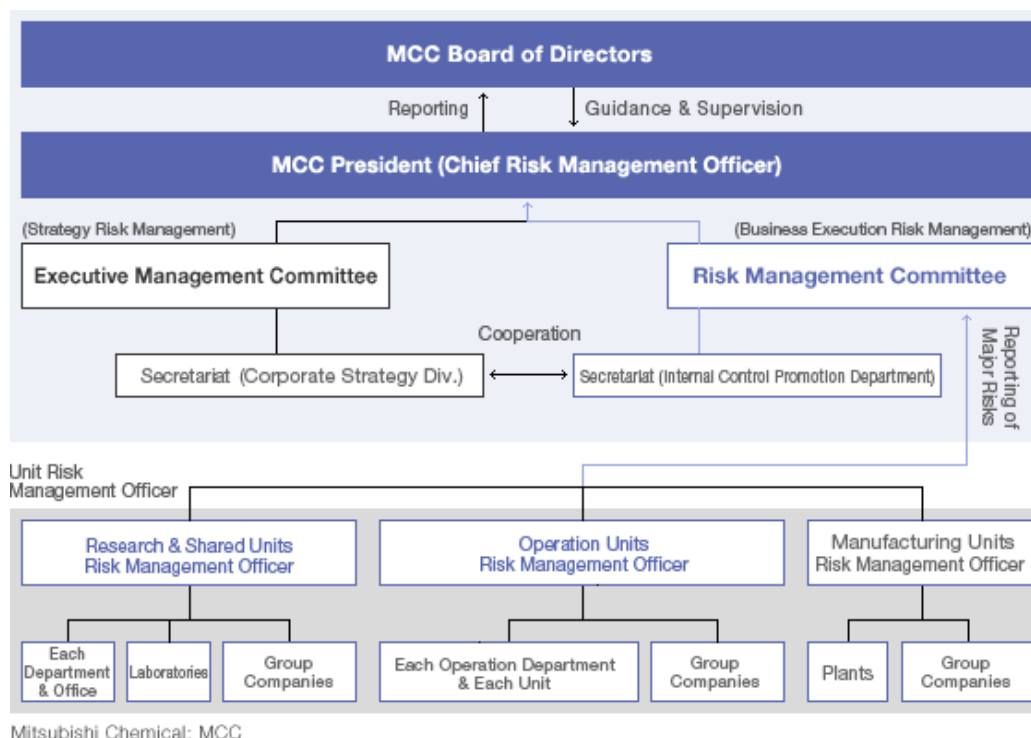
MCC Board of Directors

Reporting

Guidance & Supervision

MCC President (Chief Risk Management Officer)

(Strategy Risk Management)

(Business Execution Risk Management)

Executive Management Committee

Risk Management Committee

Cooperation

Secretariat (Corporate Strategy Div.)

Secretariat (Internal Control Promotion Department)

Reporting of Major Risks

Unit Risk Management Officer

Research & Shared Units Risk Management Officer

Operation Units Risk Management Officer

Manufacturing Units Risk Management Officer

Each Department & Office

Laboratories

Group Companies

Each Operation Department & Each Unit

Group Companies

Plants

Group Companies

Mitsubishi Chemical: MCC